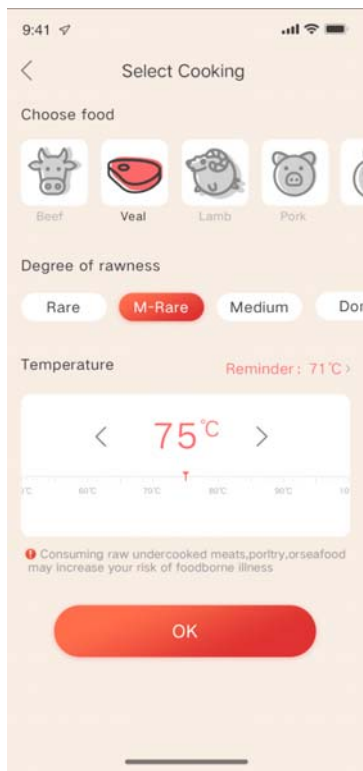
9:41

Select Cooking

Choose food

Beef Veal Lamb Pork

Degree of rawness

Rare M-Rare Medium Dor

Temperature Reminder : 71℃ ›

‹ 75℃ ›

℃ 60℃ 70℃ 80℃ 90℃ 10

Consuming raw undercooked meats,porltry,orseafood may increase your risk of foodborne illness

OK